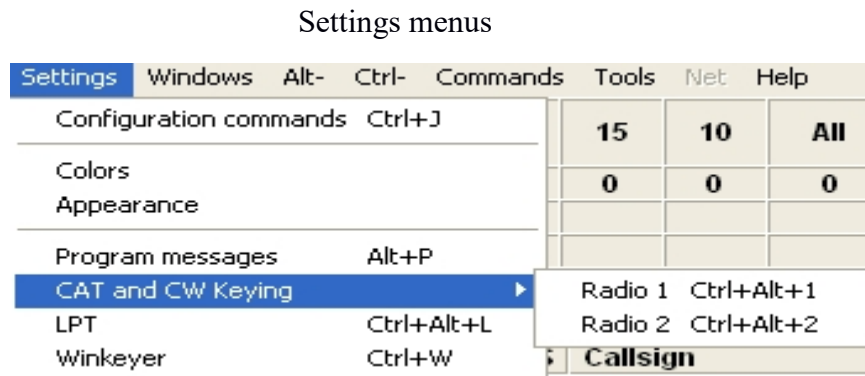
Settings menus

Settings Windows Alt- Ctrl- Commands Tools Net Help

Configuration commands Ctrl+J

Colors
Appearance

Program messages Alt+P
CAT and CW Keying
LPT Ctrl+Alt+L
Winkeyer Ctrl+W

Radio 1 Ctrl+Alt+1
Radio 2 Ctrl+Alt+2

| 15 | 10 | All |
|---|---|---|
| 0 | 0 | 0 |

Callsign